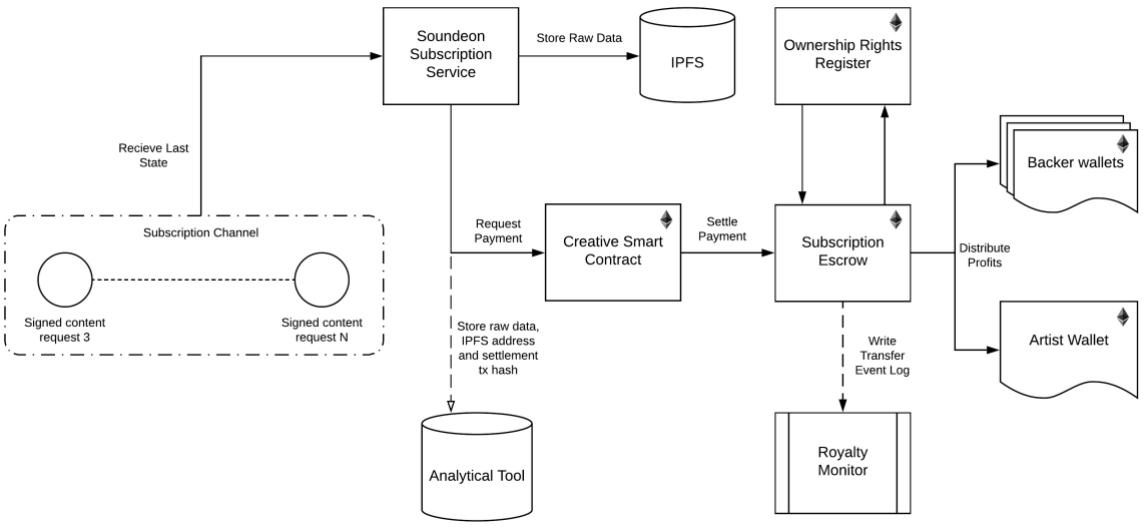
Soundeon Subscription Service

Store Raw Data

IPFS

Ownership Rights Register

Recieve Last State

Backer wallets

Subscription Channel

Request Payment

Creative Smart Contract

Settle Payment

Subscription Escrow

Distribute Profits

Signed content request 3

Signed content request N

Store raw data, IPFS address and settlement tx hash

Write Transfer Event Log

Artist Wallet

Royalty Monitor

Analytical Tool